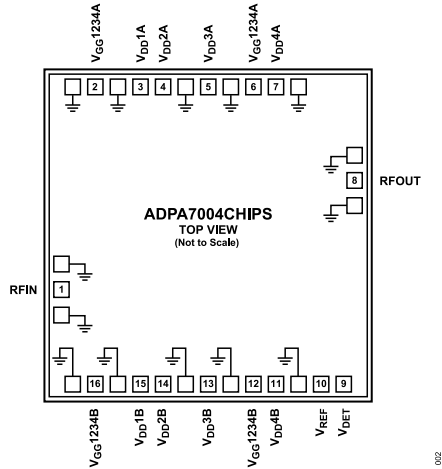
$V_{GG}1234A$
$V_{DD}1A$
$V_{DD}2A$
$V_{DD}3A$
$V_{GG}1234A$
$V_{DD}4A$

2 3 4 5 6 7

8
RFOUT

ADPA7004CHIPS
TOP VIEW
(Not to Scale)

RFIN
1

16 15 14 13 12 11 10 9

$V_{GG}1234B$
$V_{DD}1B$
$V_{DD}2B$
$V_{DD}3B$
$V_{GG}1234B$
$V_{DD}4B$
$V_{REF}$
$V_{DET}$

002